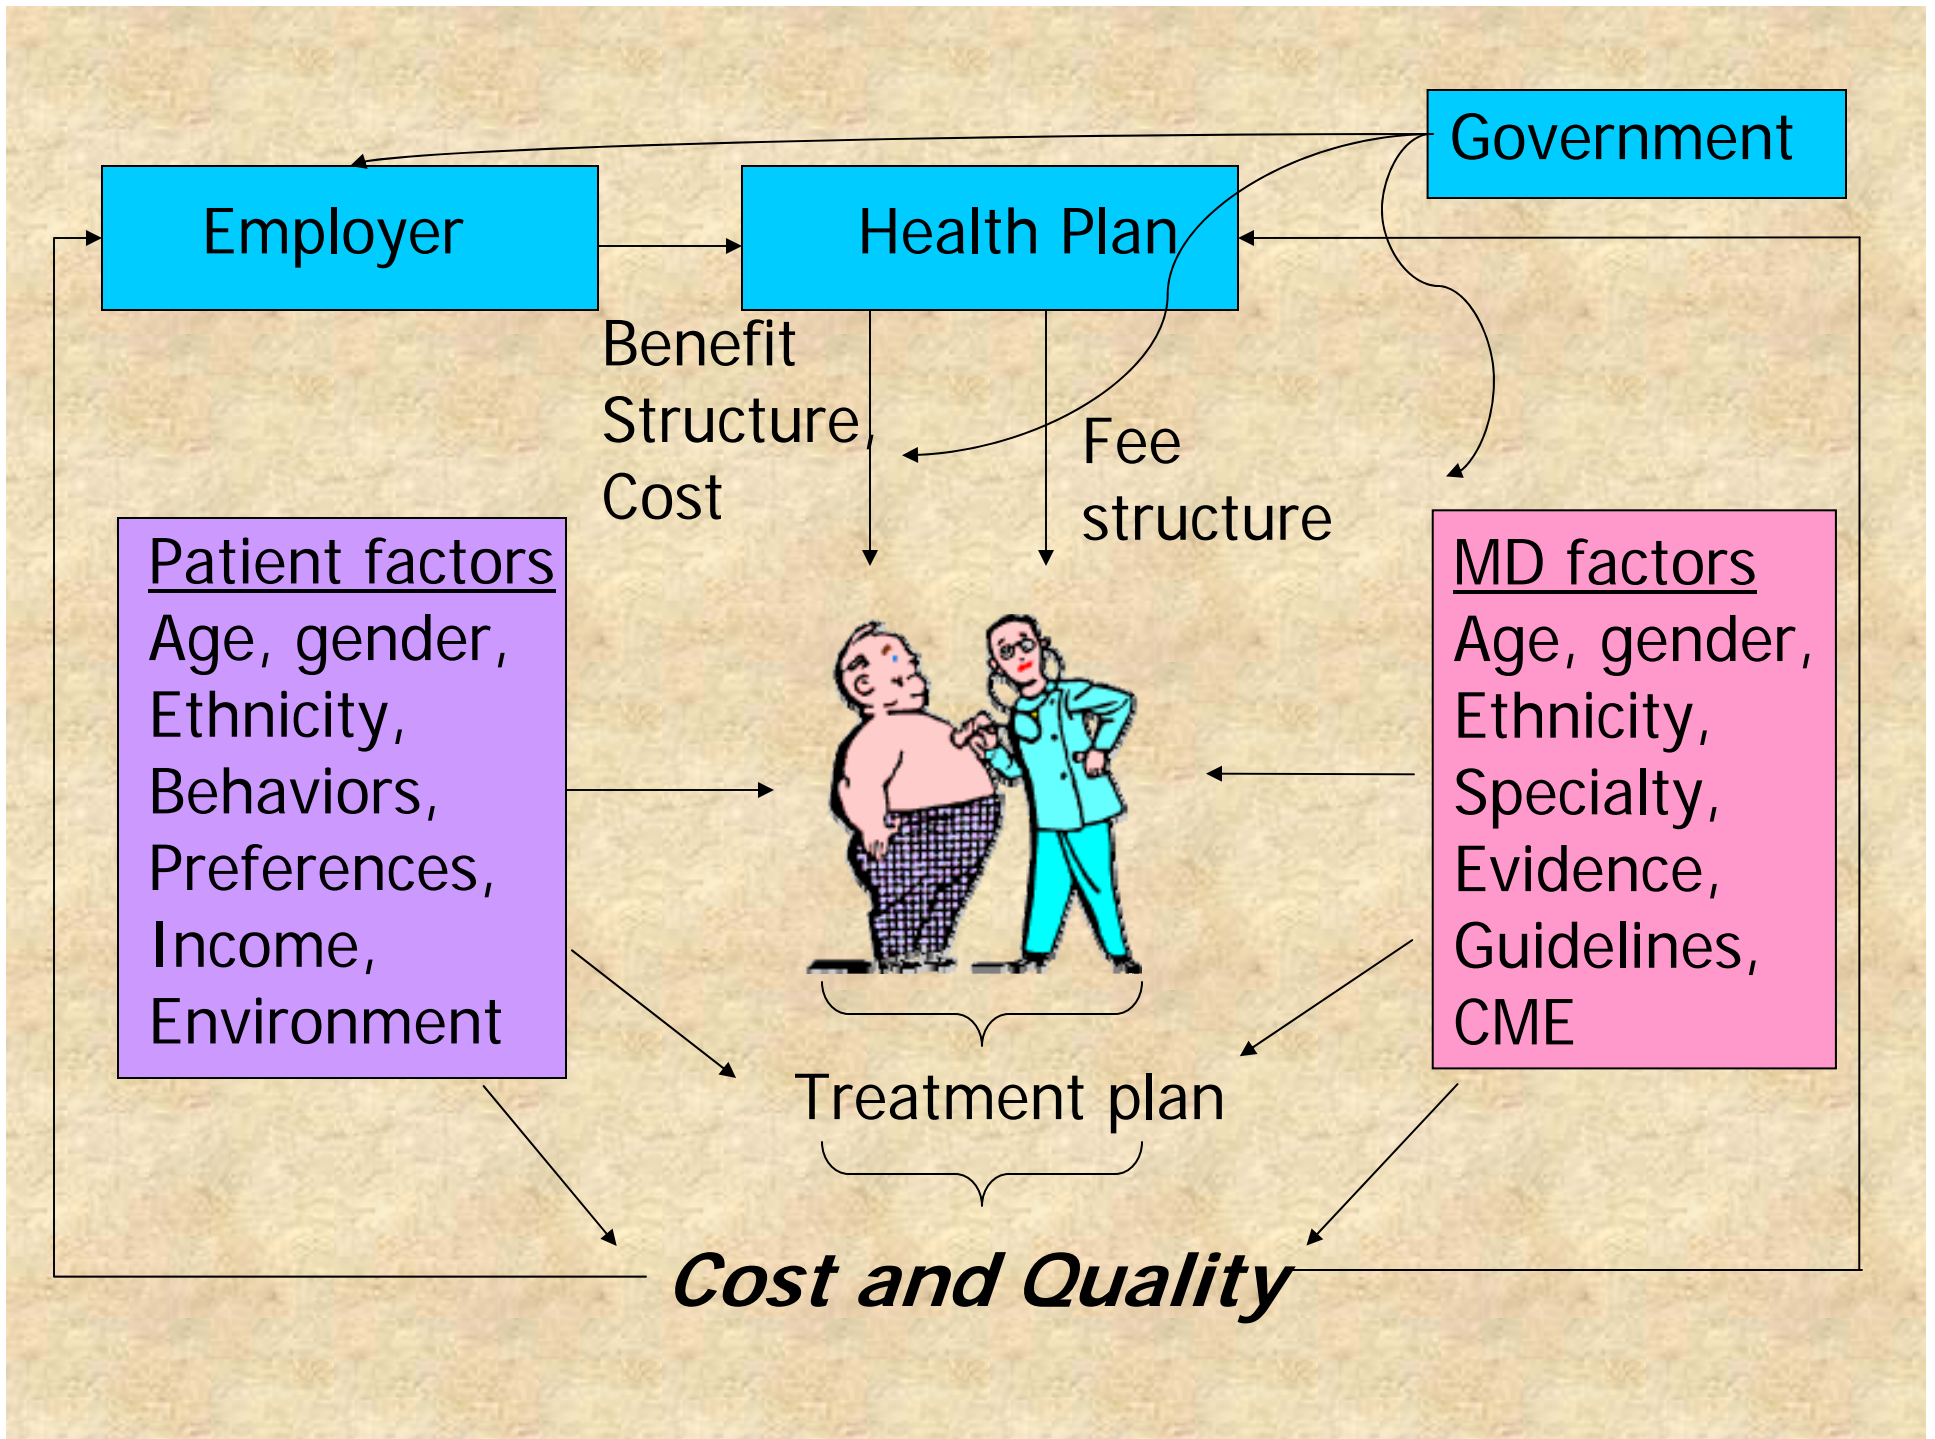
Government

Employer

Health Plan

Benefit Structure, Cost

Fee structure

Patient factors
Age, gender, Ethnicity, Behaviors, Preferences, Income, Environment

MD factors
Age, gender, Ethnicity, Specialty, Evidence, Guidelines, CME

Treatment plan

Cost and Quality